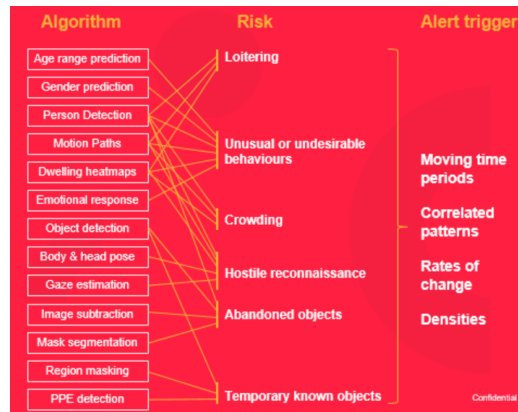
Algorithm

Age range prediction
Gender prediction
Person Detection
Motion Paths
Dwelling heatmaps
Emotional response
Object detection
Body & head pose
Gaze estimation
Image subtraction
Mask segmentation
Region masking
PPE detection

Risk

Loitering
Unusual or undesirable behaviours
Crowding
Hostile reconnaissance
Abandoned objects
Temporary known objects

Alert trigger

Moving time periods
Correlated patterns
Rates of change
Densities

Confidential